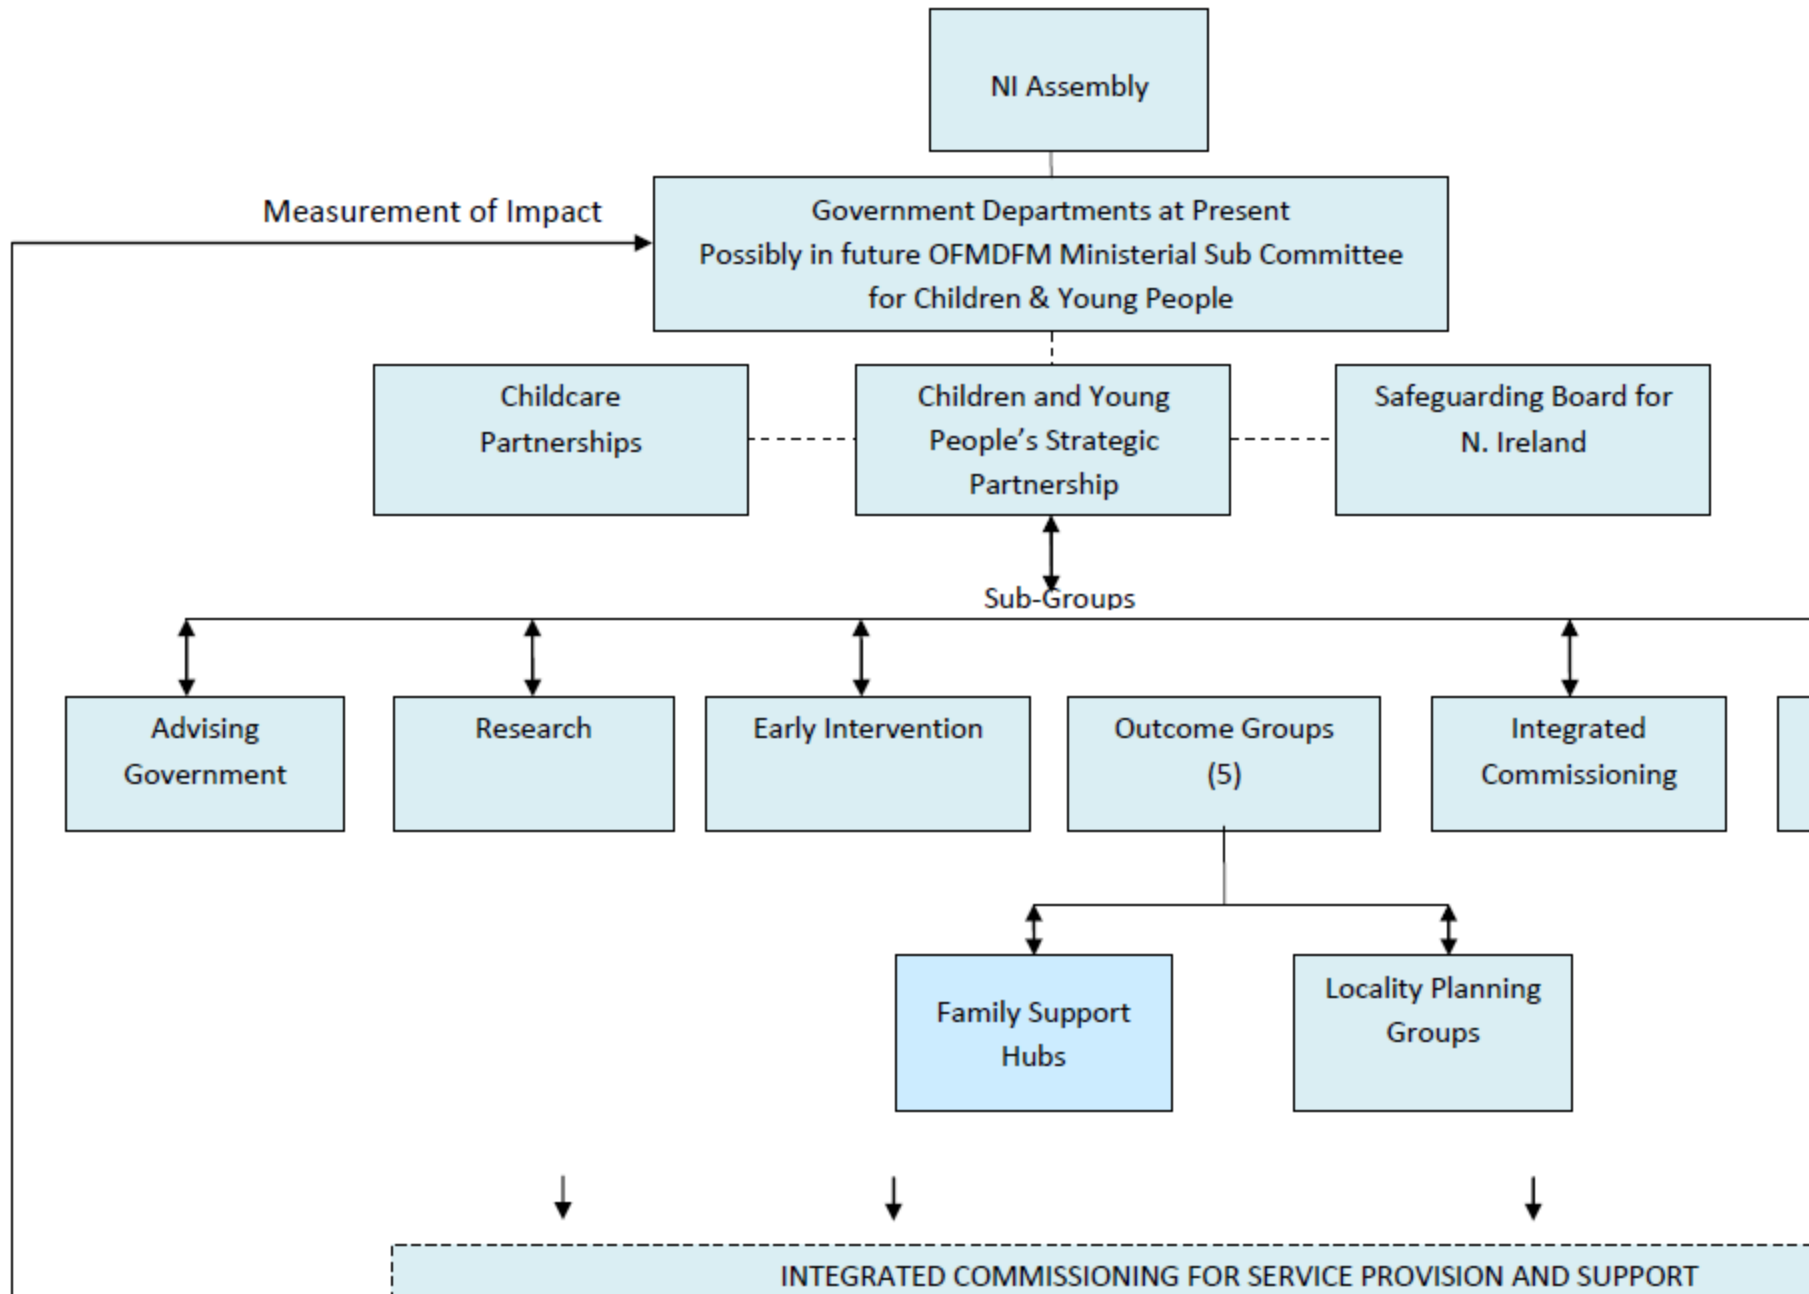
NI Assembly

Measurement of Impact

Government Departments at Present
Possibly in future OFMDFM Ministerial Sub Committee for Children & Young People

Childcare Partnerships

Children and Young People's Strategic Partnership

Safeguarding Board for N. Ireland

Sub-Groups

Advising Government

Research

Early Intervention

Outcome Groups (5)

Integrated Commissioning

Family Support Hubs

Locality Planning Groups

INTEGRATED COMMISSIONING FOR SERVICE PROVISION AND SUPPORT